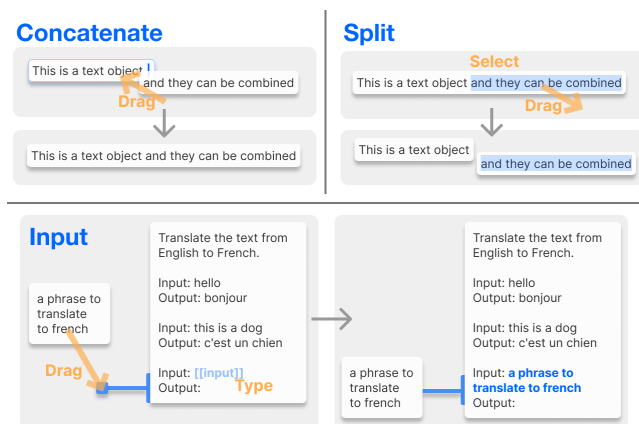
Concatenate

This is a text object

and they can be combined

Drag

This is a text object and they can be combined

Split

Select

This is a text object and they can be combined

Drag

This is a text object

and they can be combined

Input

a phrase to translate to french

Drag

Translate the text from English to French.

Input: hello
Output: bonjour

Input: this is a dog
Output: c'est un chien

Input: [[input]]
Output:

Type

a phrase to translate to french

Translate the text from English to French.

Input: hello
Output: bonjour

Input: this is a dog
Output: c'est un chien

Input: a phrase to translate to french
Output: